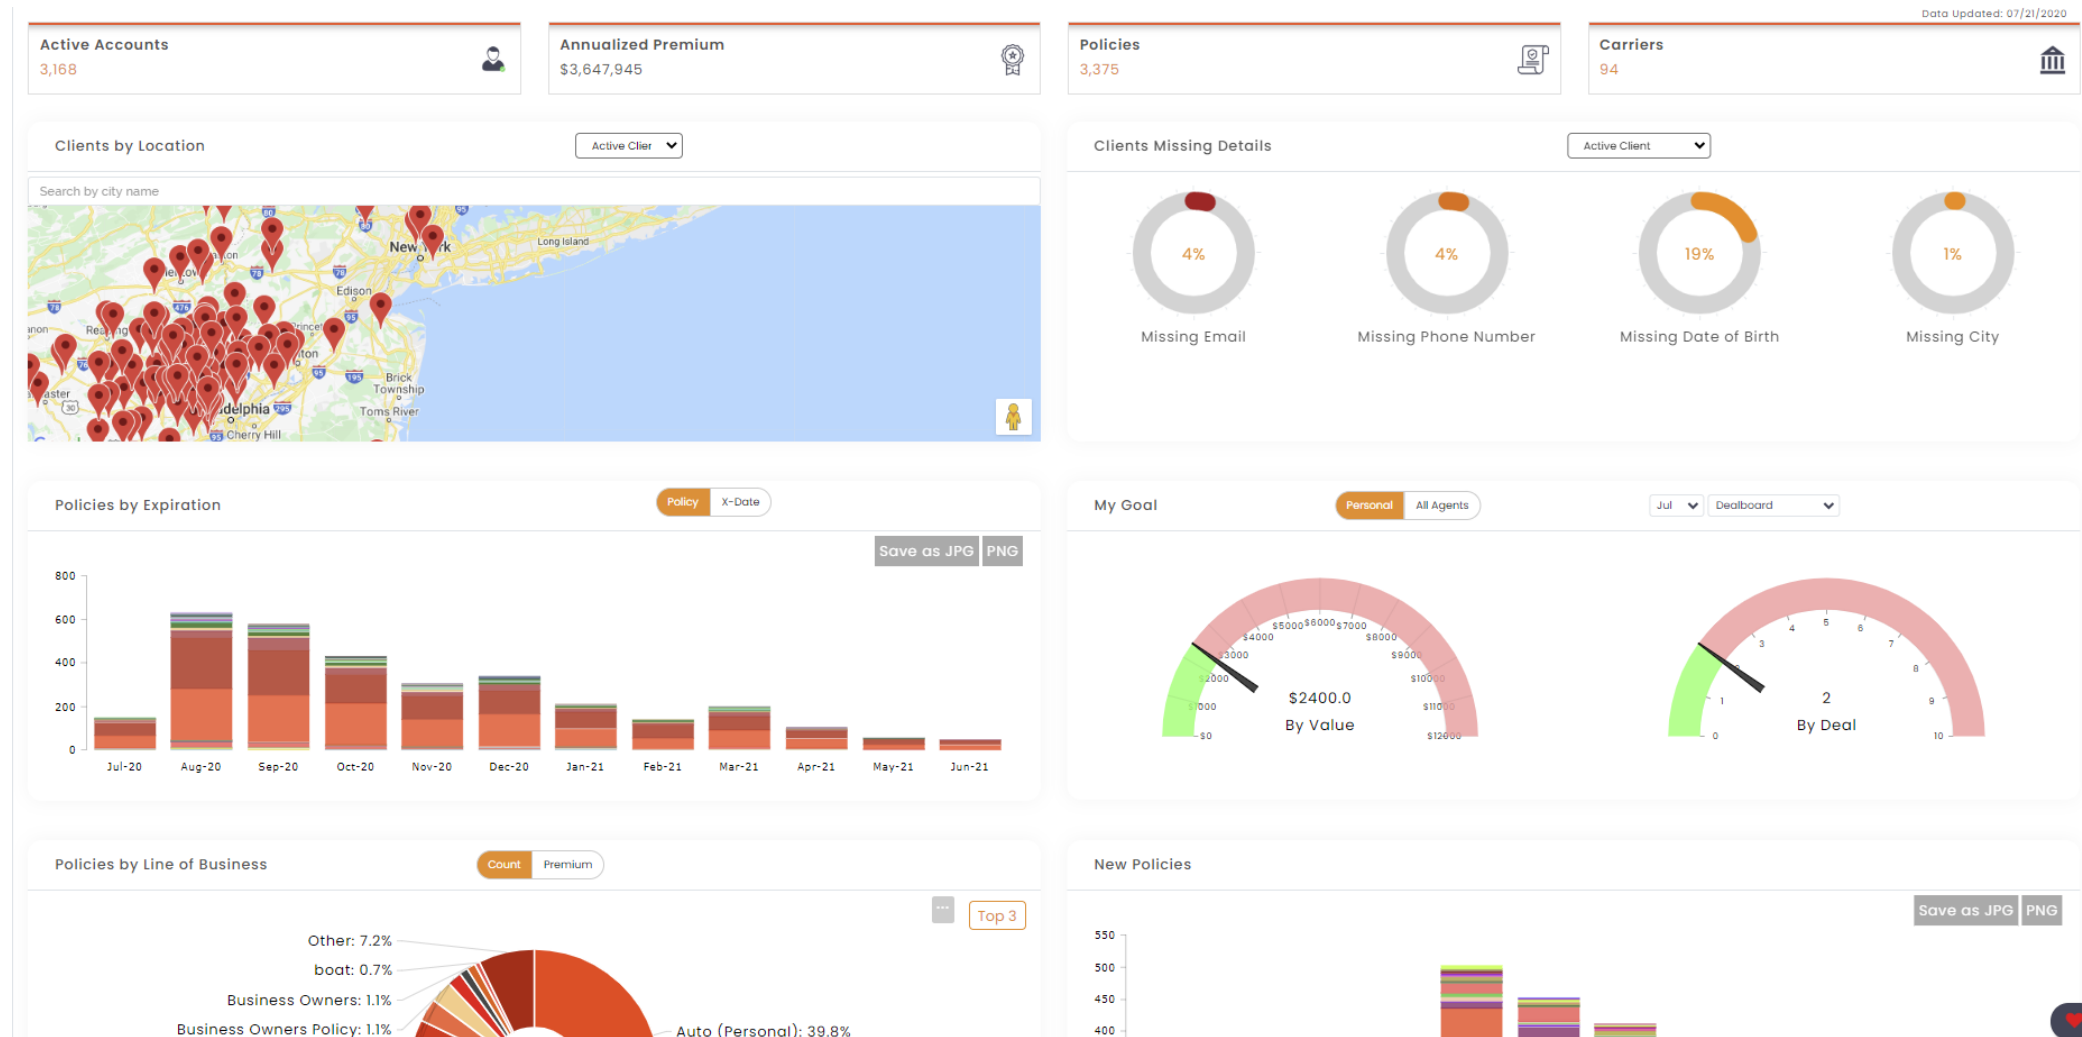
Data Updated: 07/21/2020

Active Accounts
3,168

Annualized Premium
$3,647,945

Policies
3,375

Carriers
94

Clients by Location
Active Clier

Search by city name

New York
Long Island
Edison
Brick Township
Toms River
Cherry Hill

Clients Missing Details
Active Client

4%
Missing Email

4%
Missing Phone Number

19%
Missing Date of Birth

1%
Missing City

Policies by Expiration
Policy X-Date

Save as JPG PNG

800
600
400
200
0

Jul-20 Aug-20 Sep-20 Oct-20 Nov-20 Dec-20 Jan-21 Feb-21 Mar-21 Apr-21 May-21 Jun-21

My Goal
Personal All Agents
Jul Dealboard

$0 $1000 $2000 $3000 $4000 $5000 $6000 $7000 $8000 $9000 $10000 $11000 $12000
$2400.0
By Value

0 1 2 3 4 5 6 7 8 9 10
2
By Deal

Policies by Line of Business
Count Premium

Top 3

Other: 7.2%
boat: 0.7%
Business Owners: 1.1%
Business Owners Policy: 1.1%
Auto (Personal): 39.8%

New Policies

Save as JPG PNG

550
500
450
400